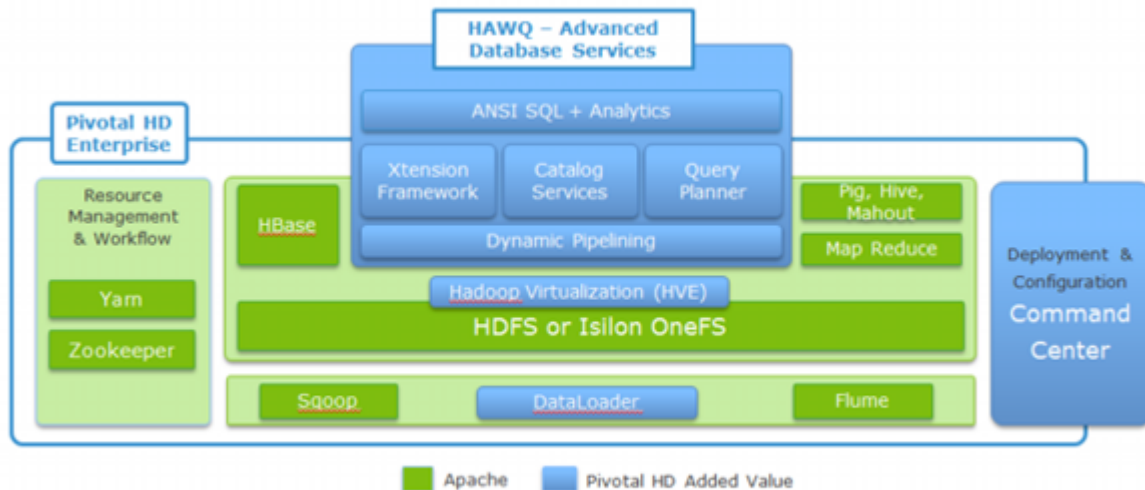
HAWQ – Advanced Database Services

ANSI SQL + Analytics

Xtension Framework

Catalog Services

Query Planner

Dynamic Pipelining

Pivotal HD Enterprise

Resource Management & Workflow

Yarn

Zookeeper

HBase

Pig, Hive, Mahout

Map Reduce

Hadoop Virtualization (HVE)

HDFS or Isilon OneFS

Sqoop

DataLoader

Flume

Deployment & Configuration

Command Center

Apache

Pivotal HD Added Value